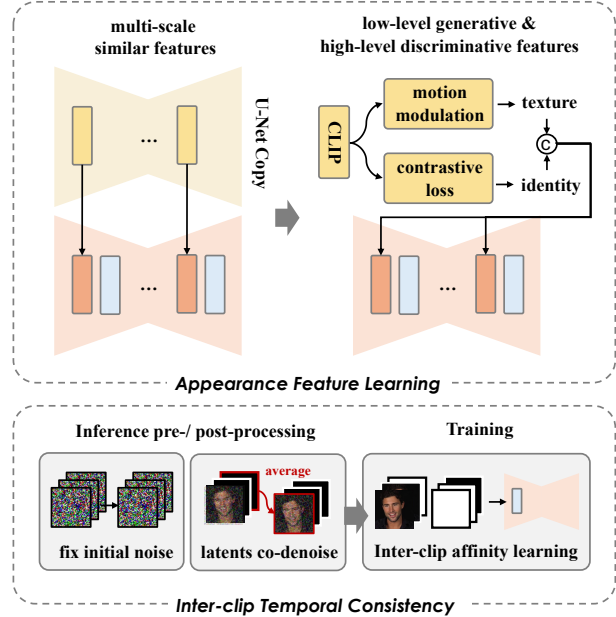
multi-scale similar features

U-Net Copy

...

...

low-level generative & high-level discriminative features

CLIP

motion modulation

texture

contrastive loss

identity

c

...

Appearance Feature Learning

Inference pre-/ post-processing

average

fix initial noise

latents co-denoise

Training

Inter-clip affinity learning

Inter-clip Temporal Consistency